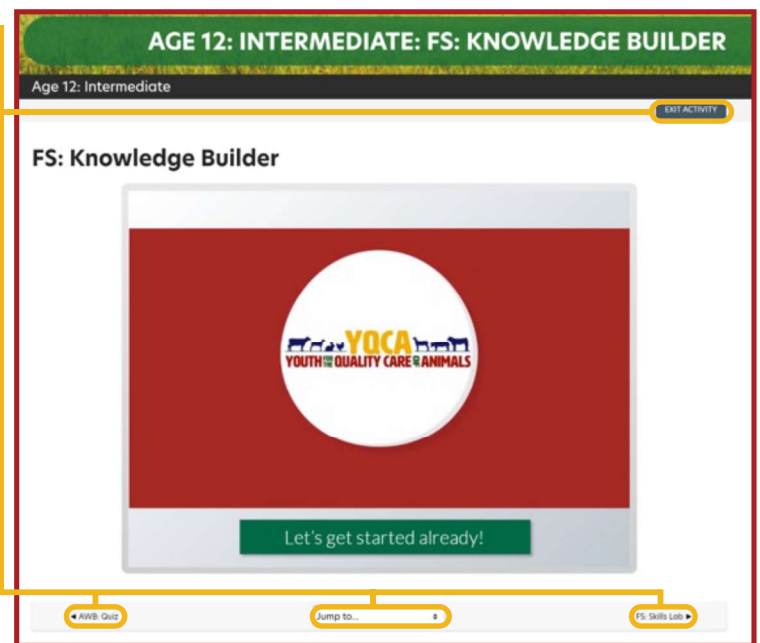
AGE 12: INTERMEDIATE: FS: KNOWLEDGE BUILDER

Age 12: Intermediate

EXIT ACTIVITY

FS: Knowledge Builder

YQCA
YOUTH FOR THE QUALITY CARE OF ANIMALS

Let's get started already!

◄ AWB: Quiz

Jump to...

FS: Skills Lab ►